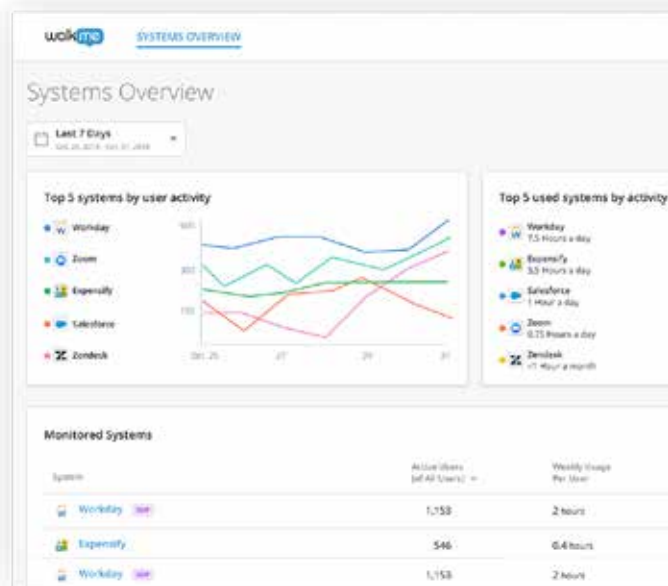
walkme SYSTEMS OVERVIEW

Systems Overview

Last 7 Days
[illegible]

Top 5 systems by user activity

Workday
Zoom
Expensify
Salesforce
Zendesk

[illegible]
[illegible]
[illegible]

Oct. 25 27 29 31

Top 5 used systems by activity

Workday
7.5 Hours a day

Expensify
3.5 Hours a day

Salesforce
1 Hour a day

Zoom
0.75 Hours a day

Zendesk
<1 Hour a month

Monitored Systems

| System | Active Users (of All Users) | Weekly Usage Per User |
|---|---|---|
| Workday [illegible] | 1,153 | 2 hours |
| Expensify | 546 | 0.4 hours |
| Workday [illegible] | 1,153 | 2 hours |